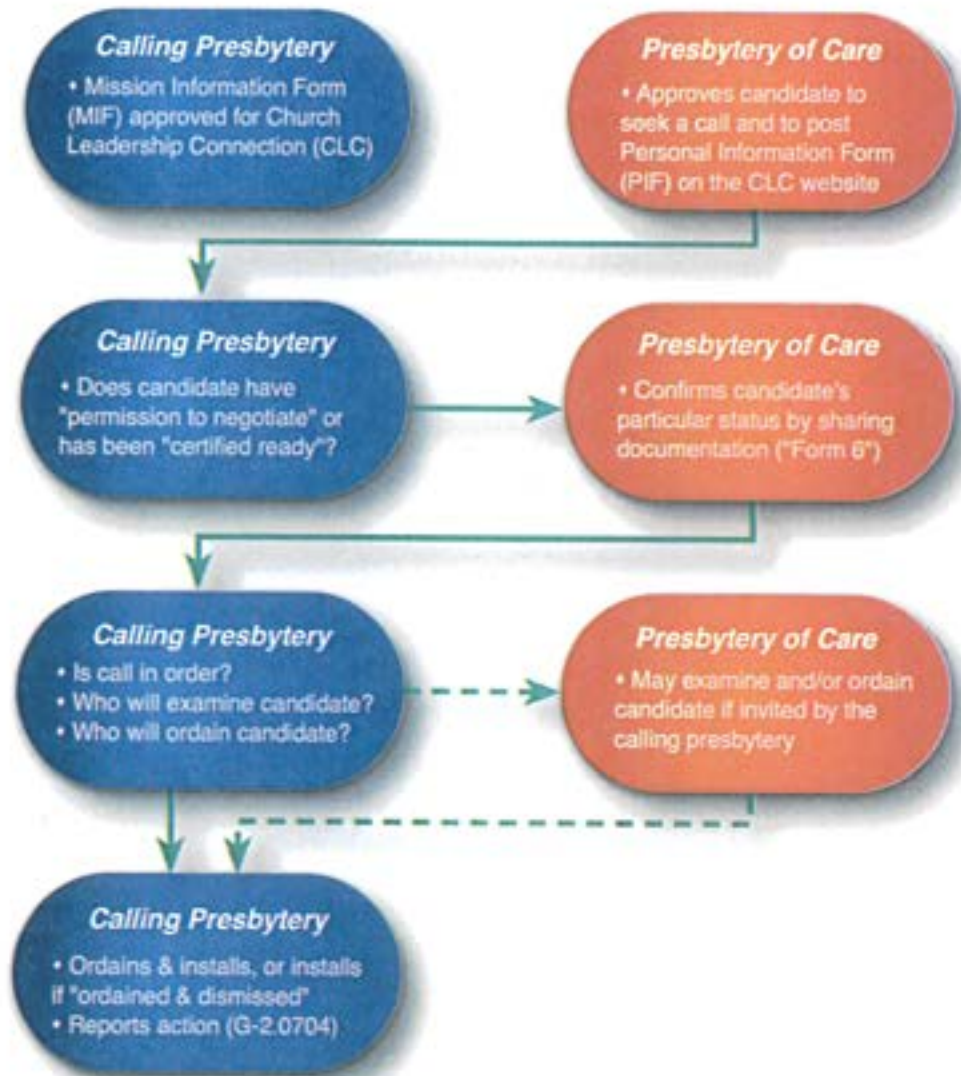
Calling Presbytery
• Mission Information Form (MIF) approved for Church Leadership Connection (CLC)

Presbytery of Care
• Approves candidate to seek a call and to post Personal Information Form (PIF) on the CLC website

Calling Presbytery
• Does candidate have "permission to negotiate" or has been "certified ready"?

Presbytery of Care
• Confirms candidate's particular status by sharing documentation ("Form 6")

Calling Presbytery
• Is call in order?
• Who will examine candidate?
• Who will ordain candidate?

Presbytery of Care
• May examine and/or ordain candidate if invited by the calling presbytery

Calling Presbytery
• Ordains & installs, or installs if "ordained & dismissed"
• Reports action (G-2.0704)